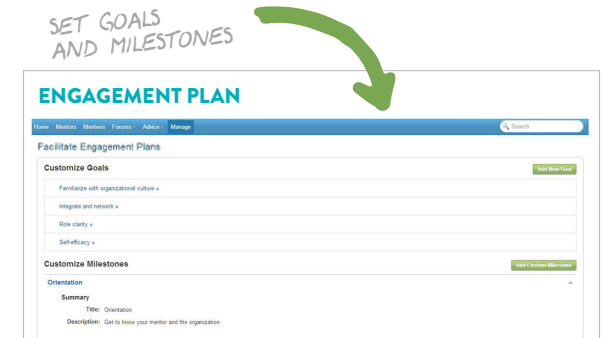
SET GOALS AND MILESTONES

ENGAGEMENT PLAN

Home Mentors Mentees Forums Advice Manage

Search

Facilitate Engagement Plans

Customize Goals

Add New Goal

Familiarize with organizational culture »

Integrate and network »

Role clarity »

Self-efficacy »

Customize Milestones

Add Custom Milestone

Orientation

Summary

Title: Orientation

Description: Get to know your mentor and the organization